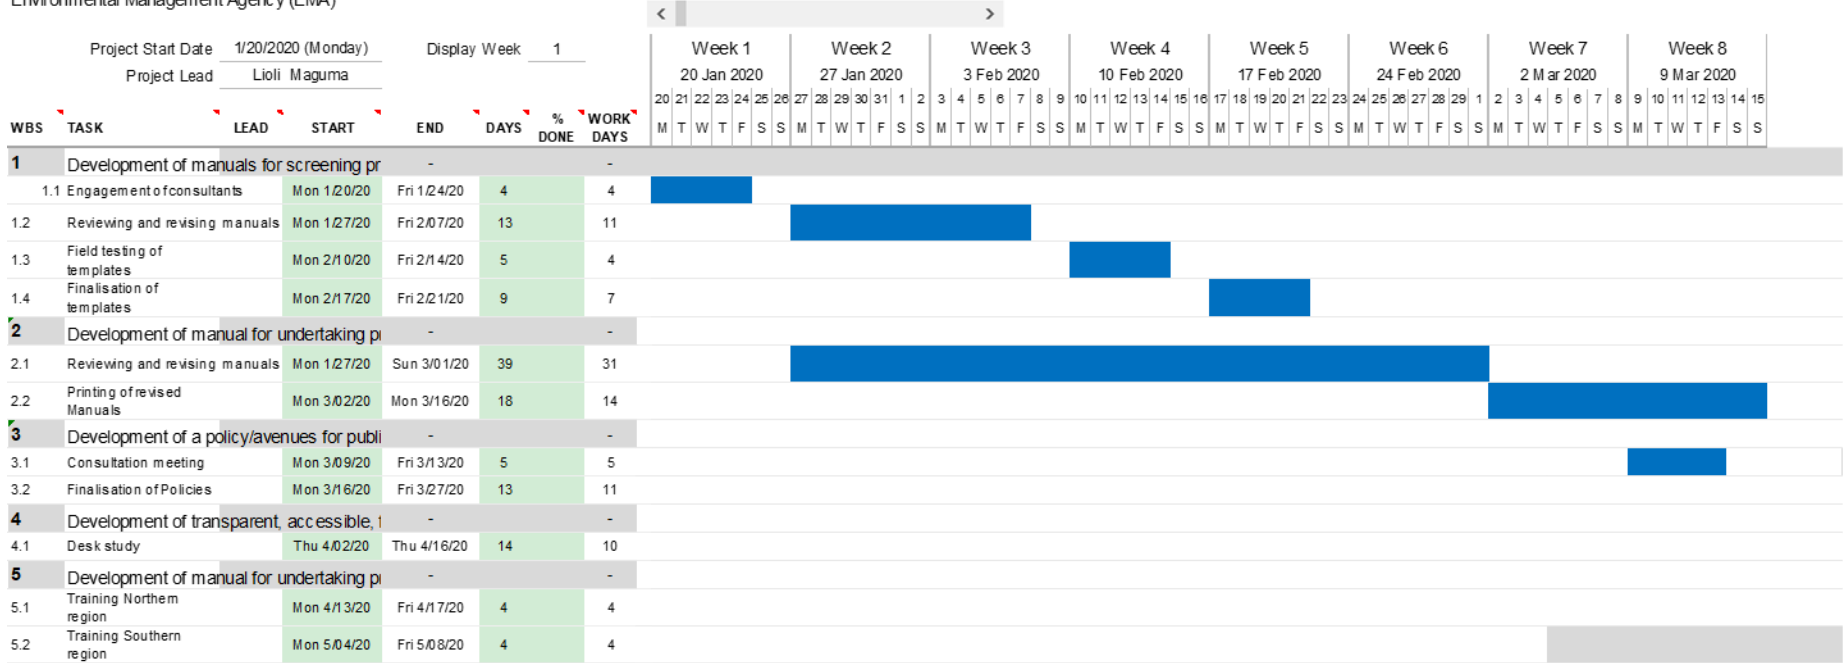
Environmental Management Agency (EMA)

Project Start Date 1/20/2020 (Monday)
Project Lead Lioli Maguma
Display Week 1

| Week 1 | Week 2 | Week 3 | Week 4 | Week 5 | Week 6 | Week 7 | Week 8 |
|---|---|---|---|---|---|---|---|
| 20 Jan 2020 | 27 Jan 2020 | 3 Feb 2020 | 10 Feb 2020 | 17 Feb 2020 | 24 Feb 2020 | 2 Mar 2020 | 9 Mar 2020 |
| 20 21 22 23 24 25 26 | 27 28 29 30 31 1 2 | 3 4 5 6 7 8 9 | 10 11 12 13 14 15 16 | 17 18 19 20 21 22 23 | 24 25 26 27 28 29 1 | 2 3 4 5 6 7 8 | 9 10 11 12 13 14 15 |
| M T W T F S S | M T W T F S S | M T W T F S S | M T W T F S S | M T W T F S S | M T W T F S S | M T W T F S S | M T W T F S S |

| WBS | TASK | LEAD | START | END | DAYS | % DONE | WORK DAYS |
|---|---|---|---|---|---|---|---|
| 1 | Development of manuals for screening pr | | - | | | | - |
| 1.1 | Engagement of consultants | | Mon 1/20/20 | Fri 1/24/20 | 4 | | 4 |
| 1.2 | Reviewing and revising manuals | | Mon 1/27/20 | Fri 2/07/20 | 13 | | 11 |
| 1.3 | Field testing of templates | | Mon 2/10/20 | Fri 2/14/20 | 5 | | 4 |
| 1.4 | Finalisation of templates | | Mon 2/17/20 | Fri 2/21/20 | 9 | | 7 |
| 2 | Development of manual for undertaking pı | | - | | | | - |
| 2.1 | Reviewing and revising manuals | | Mon 1/27/20 | Sun 3/01/20 | 39 | | 31 |
| 2.2 | Printing of revised Manuals | | Mon 3/02/20 | Mon 3/16/20 | 18 | | 14 |
| 3 | Development of a policy/avenues for publi | | - | | | | - |
| 3.1 | Consultation meeting | | Mon 3/09/20 | Fri 3/13/20 | 5 | | 5 |
| 3.2 | Finalisation of Policies | | Mon 3/16/20 | Fri 3/27/20 | 13 | | 11 |
| 4 | Development of transparent, accessible, t | | - | | | | - |
| 4.1 | Desk study | | Thu 4/02/20 | Thu 4/16/20 | 14 | | 10 |
| 5 | Development of manual for undertaking pı | | - | | | | - |
| 5.1 | Training Northern region | | Mon 4/13/20 | Fri 4/17/20 | 4 | | 4 |
| 5.2 | Training Southern region | | Mon 5/04/20 | Fri 5/08/20 | 4 | | 4 |